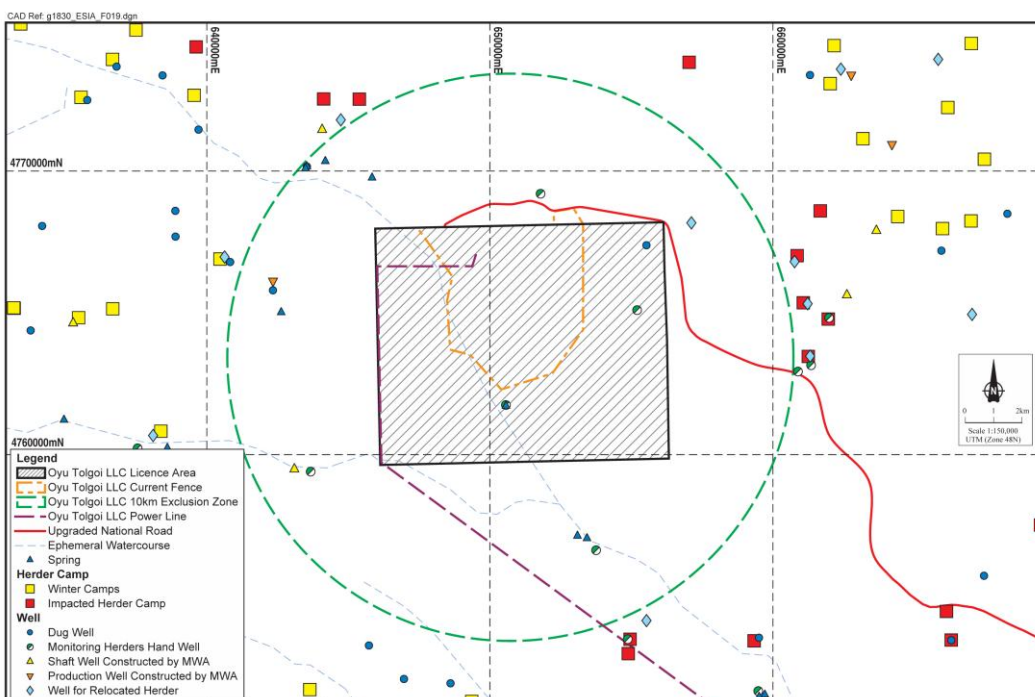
CAD Ref: g1830_ESIA_F019.dgn

640000mE

650000mE

660000mE

4770000mN

4760000mN

N

0 1 2km

Scale 1:150,000
UTM (Zone 48N)

Legend
Oyu Tolgoi LLC Licence Area
Oyu Tolgoi LLC Current Fence
Oyu Tolgoi LLC 10km Exclusion Zone
Oyu Tolgoi LLC Power Line
Upgraded National Road
Ephemeral Watercourse
Spring
Herder Camp
Winter Camps
Impacted Herder Camp
Well
Dug Well
Monitoring Herders Hand Well
Shaft Well Constructed by MWA
Production Well Constructed by MWA
Well for Relocated Herder